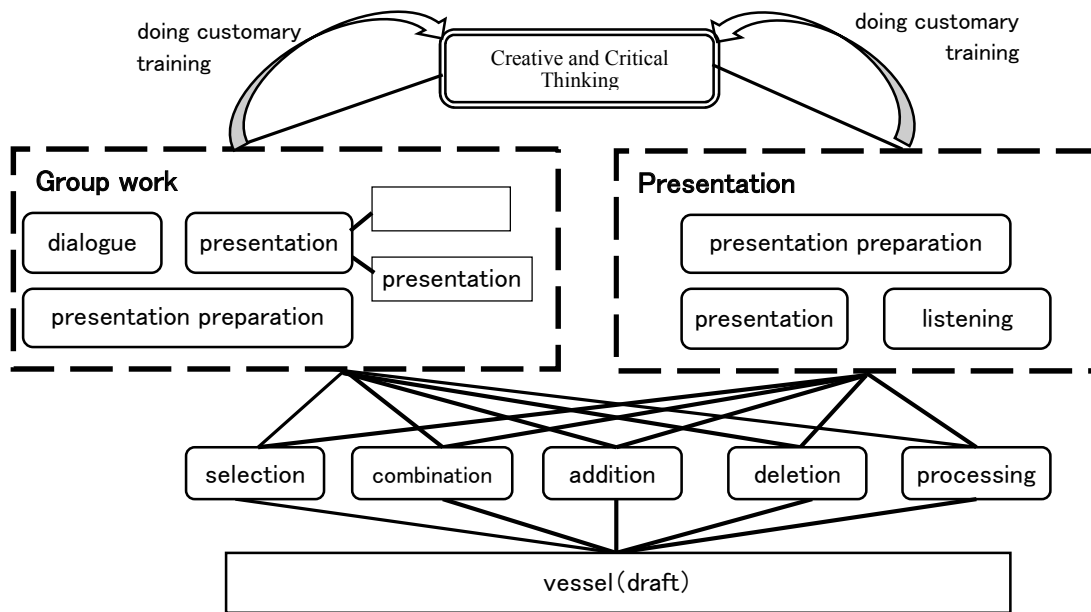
doing customary training

Creative and Critical Thinking

doing customary training

Group work

dialogue

presentation

presentation

presentation preparation

Presentation

presentation preparation

presentation

listening

selection

combination

addition

deletion

processing

vessel(draft)